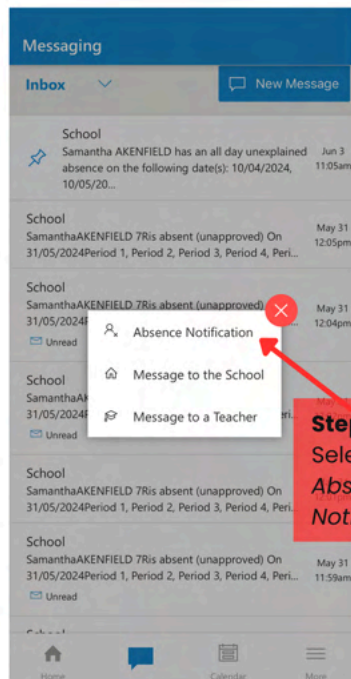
Messaging

Inbox

New Message

School
Samantha AKENFIELD has an all day unexplained absence on the following date(s): 10/04/2024, 10/05/20...
Jun 3
11:05am

School
SamanthaAKENFIELD 7Ris absent (unapproved) On 31/05/2024Period 1, Period 2, Period 3, Period 4, Peri...
May 31
12:05pm

School
SamanthaAKENFIELD 7Ris absent (unapproved) On 31/05/2024P
Unread
May 31
12:04pm

Absence Notification

Message to the School

Message to a Teacher

School
SamanthaAKENFIELD
31/05/2024
Unread

Step
Sele
Abs
Not

School
SamanthaAKENFIELD 7Ris absent (unapproved) On 31/05/2024Period 1, Period 2, Period 3, Period 4, Peri...

School
SamanthaAKENFIELD 7Ris absent (unapproved) On 31/05/2024Period 1, Period 2, Period 3, Period 4, Peri...
Unread
May 31
11:59am

Home
Calendar
More